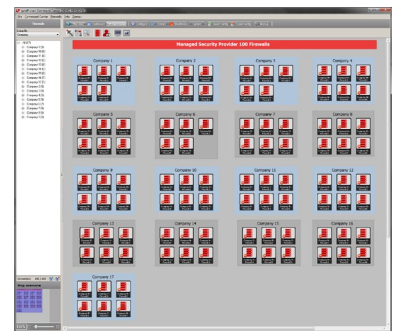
Managed Security Provider 100 Firewalls

Company 1

Company 2

Company 3

Company 4

Company 5

Company 6

Company 7

Company 8

Company 9

Company 10

Company 11

Company 12

Company 13

Company 14

Company 15

Company 16

Company 17